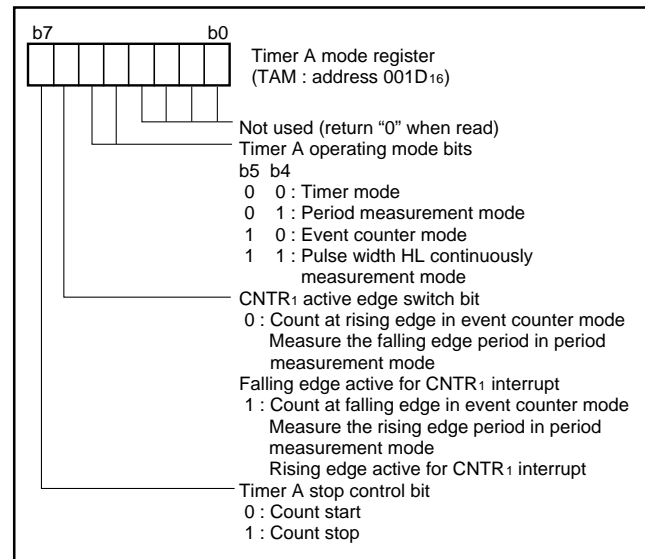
b7 b0

Timer A mode register (TAM : address 001D$_{16}$)

Not used (return “0” when read)

Timer A operating mode bits
b5 b4
0 0 : Timer mode
0 1 : Period measurement mode
1 0 : Event counter mode
1 1 : Pulse width HL continuously measurement mode

CNTR$_1$ active edge switch bit
0 : Count at rising edge in event counter mode
Measure the falling edge period in period measurement mode
Falling edge active for CNTR$_1$ interrupt
1 : Count at falling edge in event counter mode
Measure the rising edge period in period measurement mode
Rising edge active for CNTR$_1$ interrupt

Timer A stop control bit
0 : Count start
1 : Count stop